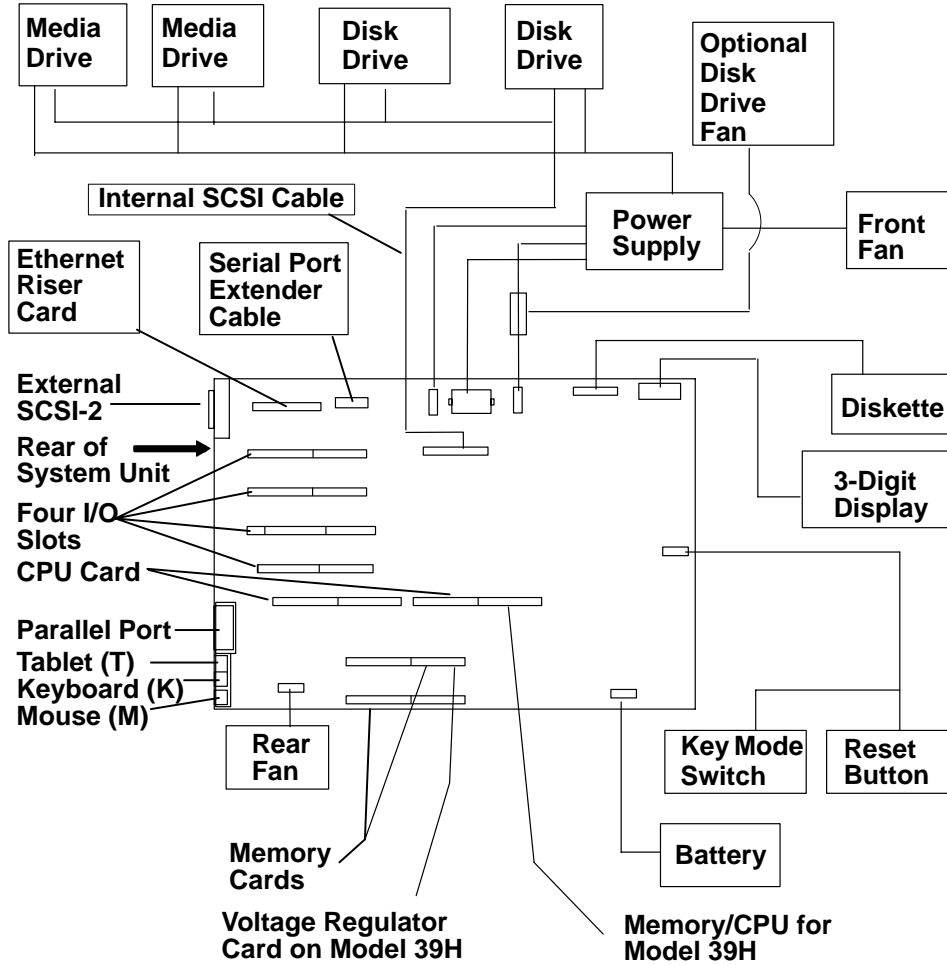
Media Drive
Media Drive
Disk Drive
Disk Drive
Optional Disk Drive Fan
Internal SCSI Cable
Power Supply
Front Fan
Ethernet Riser Card
Serial Port Extender Cable
External SCSI-2
Diskette
Rear of System Unit
3-Digit Display
Four I/O Slots
CPU Card
Parallel Port
Tablet (T)
Keyboard (K)
Mouse (M)
Rear Fan
Key Mode Switch
Reset Button
Battery
Memory Cards
Voltage Regulator Card on Model 39H
Memory/CPU for Model 39H